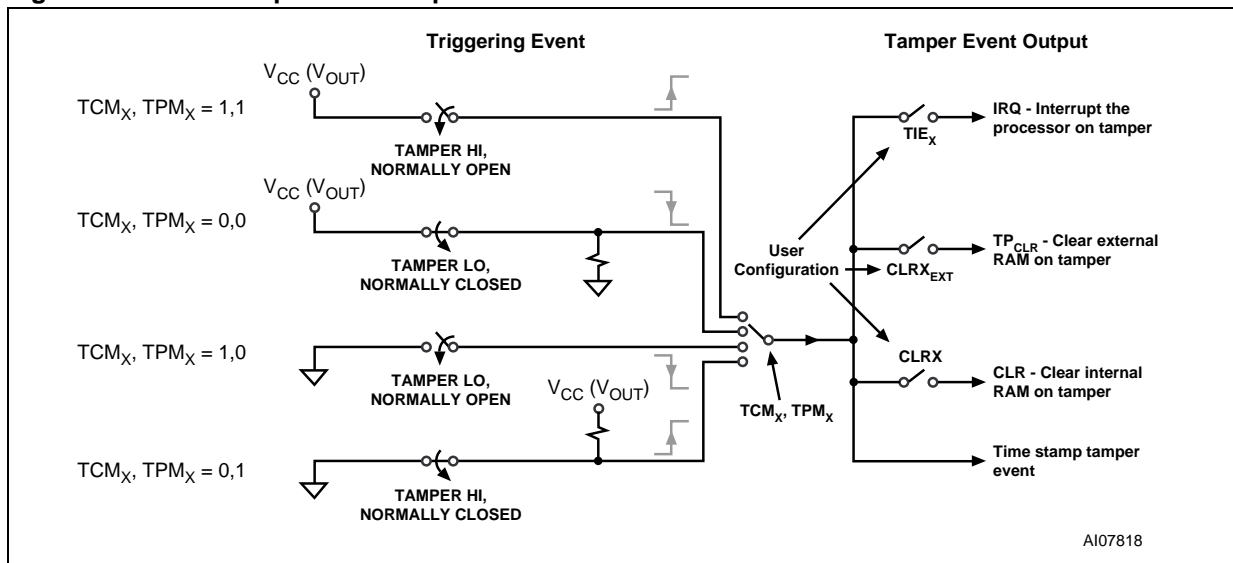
Triggering Event

Tamper Event Output

$V_{CC}$ ($V_{OUT}$)

$TCM_X$, $TPM_X$ = 1,1

TAMPER HI, NORMALLY OPEN

$V_{CC}$ ($V_{OUT}$)

$TCM_X$, $TPM_X$ = 0,0

TAMPER LO, NORMALLY CLOSED

$TCM_X$, $TPM_X$ = 1,0

TAMPER LO, NORMALLY OPEN

$V_{CC}$ ($V_{OUT}$)

$TCM_X$, $TPM_X$ = 0,1

TAMPER HI, NORMALLY CLOSED

User Configuration

$TCM_X$, $TPM_X$

$TIE_X$

IRQ - Interrupt the processor on tamper

$TP_{CLR}$ - Clear external RAM on tamper

$CLRX_{EXT}$

CLRX

CLR - Clear internal RAM on tamper

Time stamp tamper event

AI07818